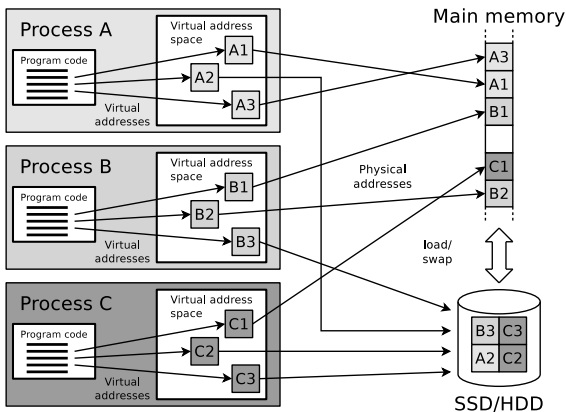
Process A

Program code

Virtual address space

A1

A2

A3

Virtual addresses

Process B

Program code

Virtual address space

B1

B2

B3

Virtual addresses

Process C

Program code

Virtual address space

C1

C2

C3

Virtual addresses

Main memory

A3

A1

B1

C1

B2

Physical addresses

load/ swap

B3 | C3
A2 | C2

SSD/HDD